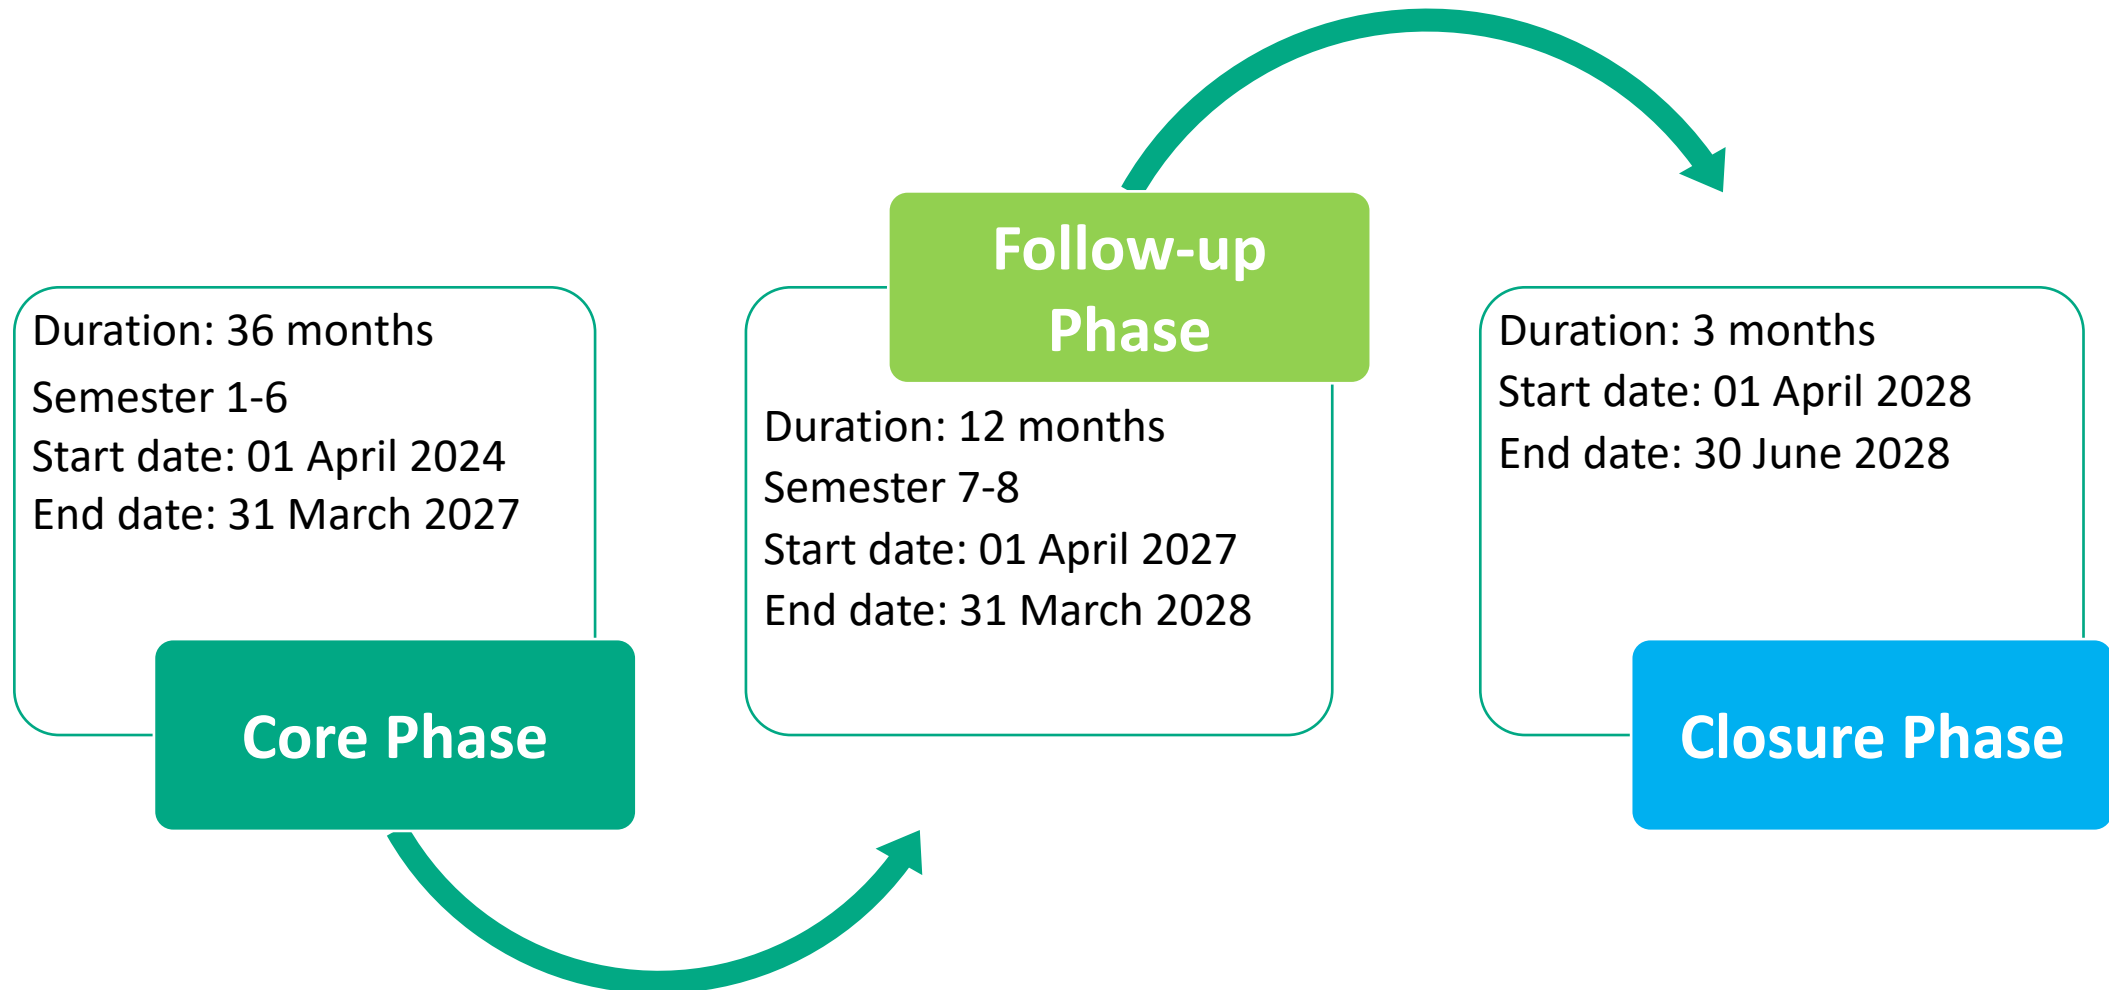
Duration: 36 months
Semester 1-6
Start date: 01 April 2024
End date: 31 March 2027

Core Phase

Follow-up Phase

Duration: 12 months
Semester 7-8
Start date: 01 April 2027
End date: 31 March 2028

Duration: 3 months
Start date: 01 April 2028
End date: 30 June 2028

Closure Phase